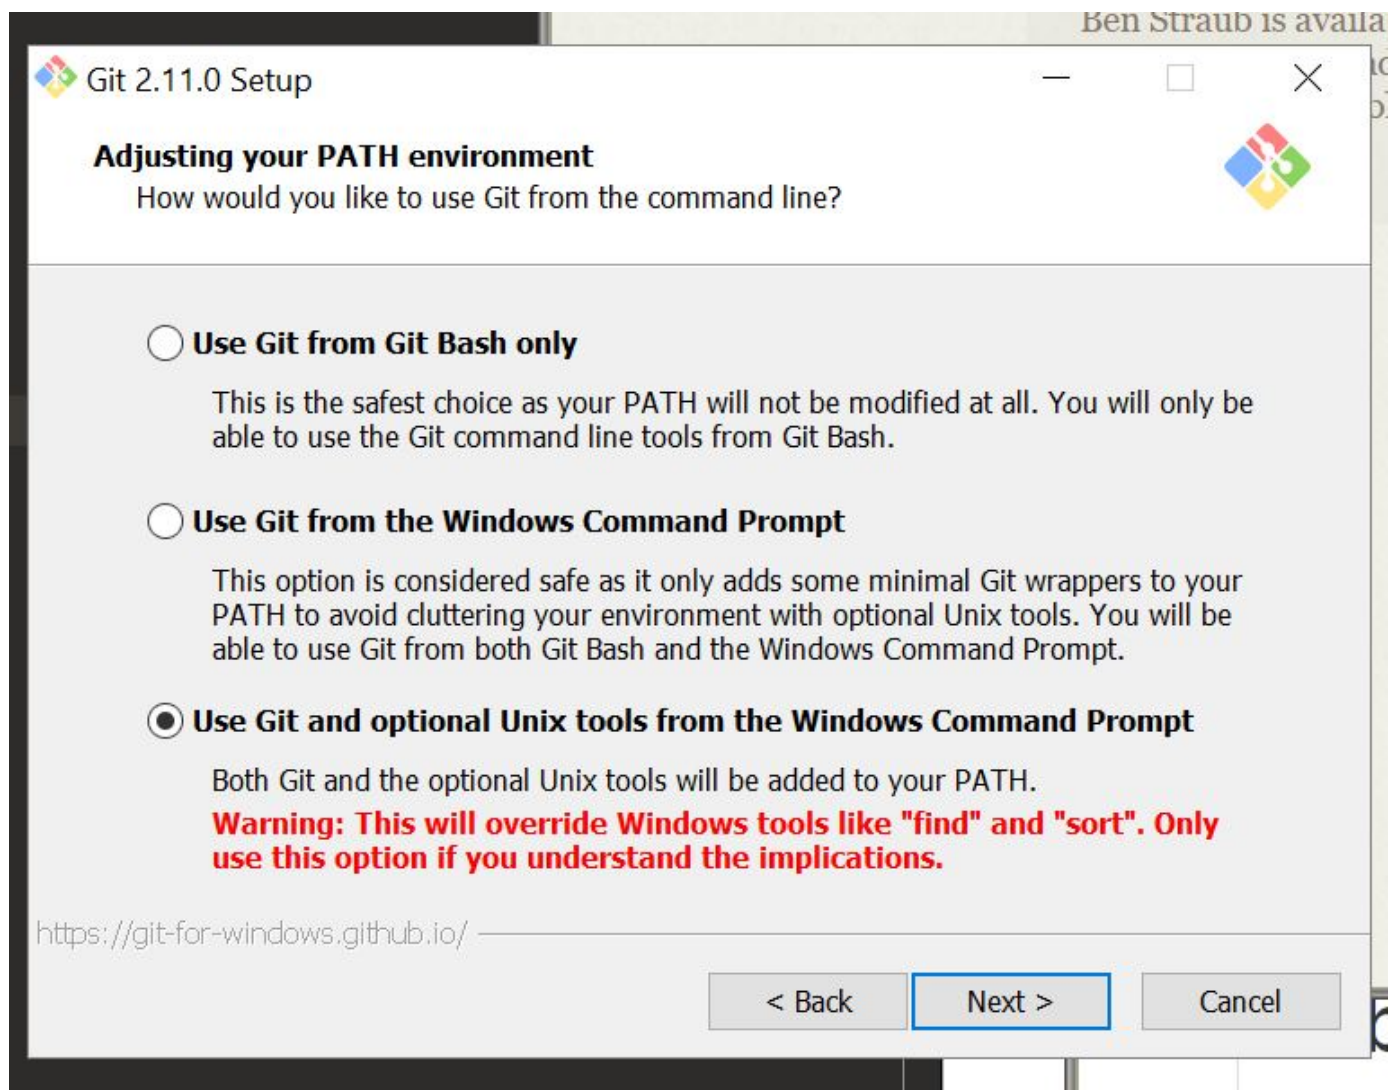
Ben Straub is availa

Git 2.11.0 Setup

Adjusting your PATH environment

How would you like to use Git from the command line?

Use Git from Git Bash only

This is the safest choice as your PATH will not be modified at all. You will only be able to use the Git command line tools from Git Bash.

Use Git from the Windows Command Prompt

This option is considered safe as it only adds some minimal Git wrappers to your PATH to avoid cluttering your environment with optional Unix tools. You will be able to use Git from both Git Bash and the Windows Command Prompt.

Use Git and optional Unix tools from the Windows Command Prompt

Both Git and the optional Unix tools will be added to your PATH.

Warning: This will override Windows tools like "find" and "sort". Only use this option if you understand the implications.

https://git-for-windows.github.io/

< Back

Next >

Cancel